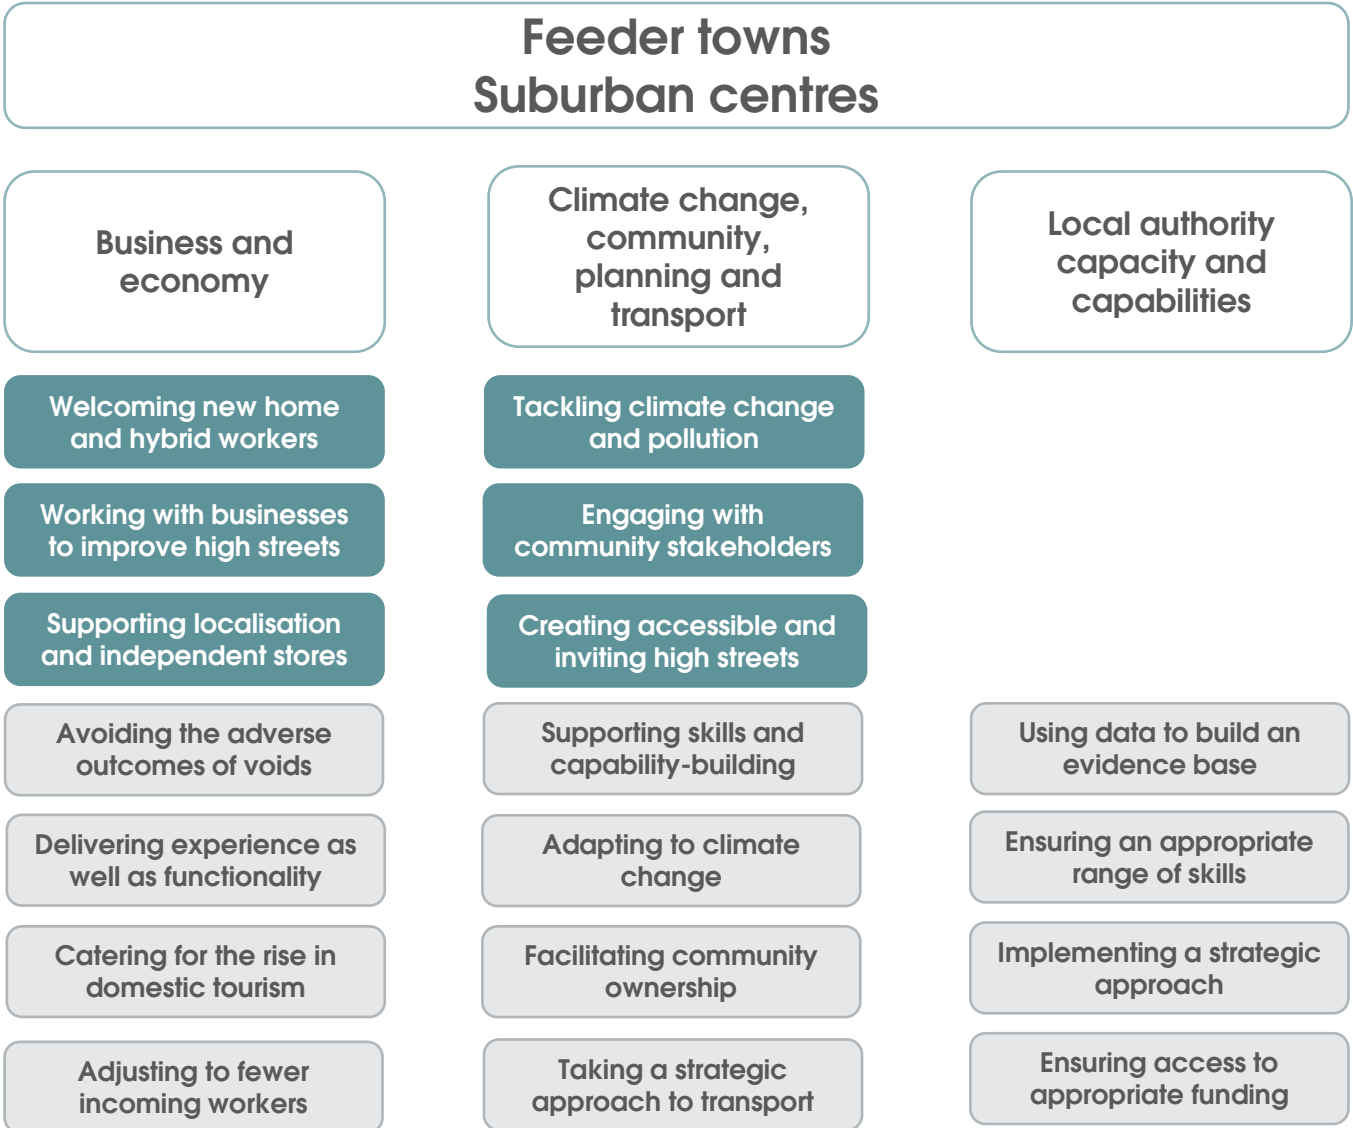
Feeder towns
Suburban centres

Business and economy

Welcoming new home and hybrid workers

Working with businesses to improve high streets

Supporting localisation and independent stores

Avoiding the adverse outcomes of voids

Delivering experience as well as functionality

Catering for the rise in domestic tourism

Adjusting to fewer incoming workers

Climate change, community, planning and transport

Tackling climate change and pollution

Engaging with community stakeholders

Creating accessible and inviting high streets

Supporting skills and capability-building

Adapting to climate change

Facilitating community ownership

Taking a strategic approach to transport

Local authority capacity and capabilities

Using data to build an evidence base

Ensuring an appropriate range of skills

Implementing a strategic approach

Ensuring access to appropriate funding